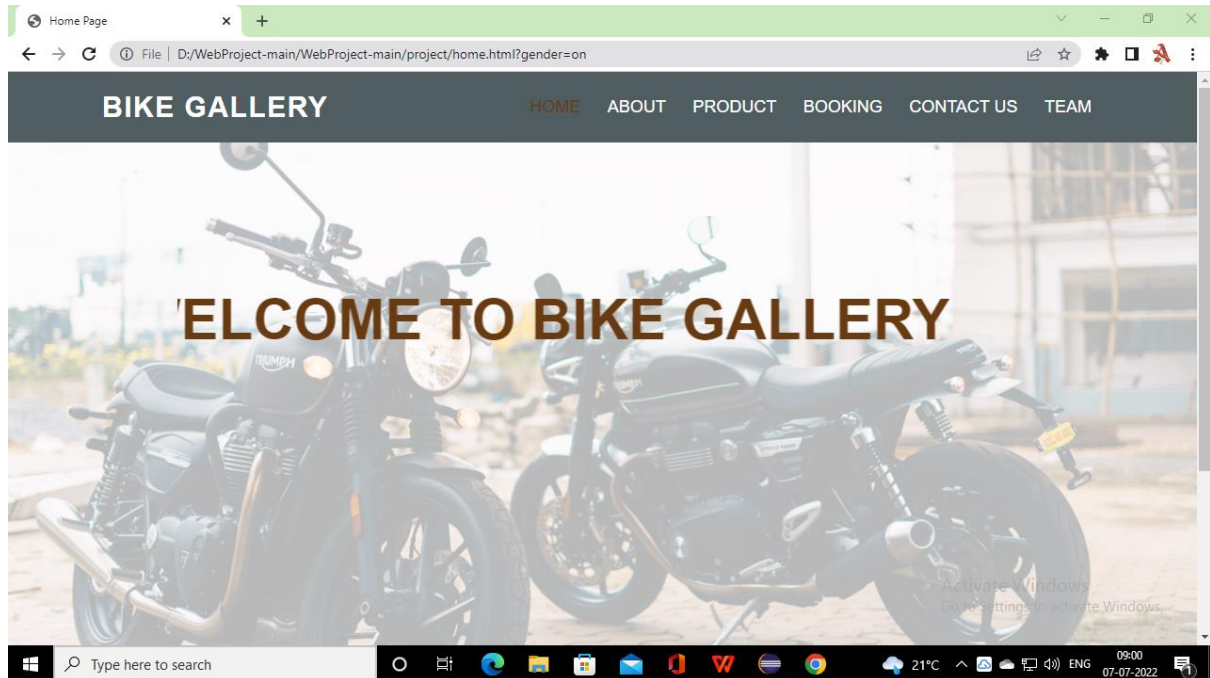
Home Page
File | D:/WebProject-main/WebProject-main/project/home.html?gender=on

BIKE GALLERY

HOME ABOUT PRODUCT BOOKING CONTACT US TEAM

'ELCOME TO BIKE GALLERY

TRIUMPH

Activate Windows
Go to Settings to activate Windows.

Type here to search
21°C ENG 09:00 07-07-2022